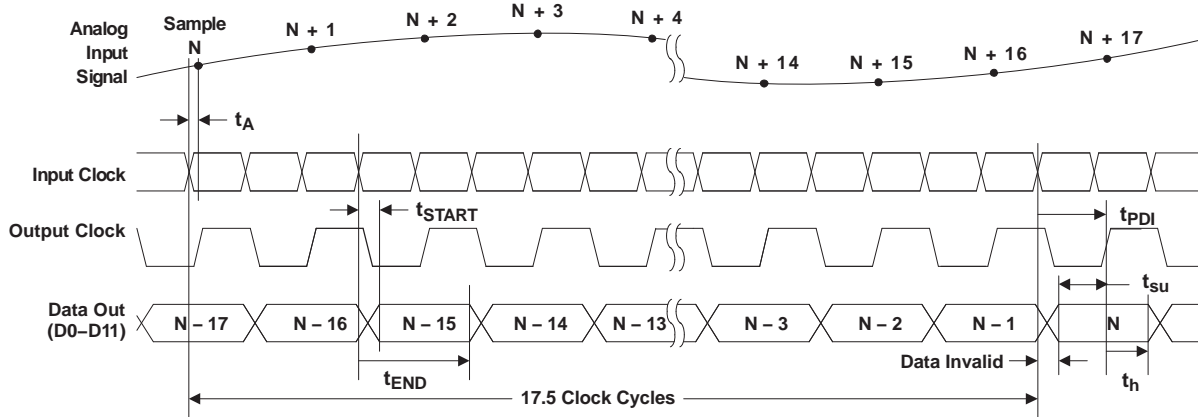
Analog Input Signal

Sample N

N + 1

N + 2

N + 3

N + 4

N + 14

N + 15

N + 16

N + 17

$t_A$

Input Clock

Output Clock

$t_{START}$

$t_{PDI}$

$t_{su}$

Data Out (D0–D11)

N – 17

N – 16

N – 15

N – 14

N – 13

N – 3

N – 2

N – 1

N

Data Invalid

$t_{END}$

17.5 Clock Cycles

$t_h$